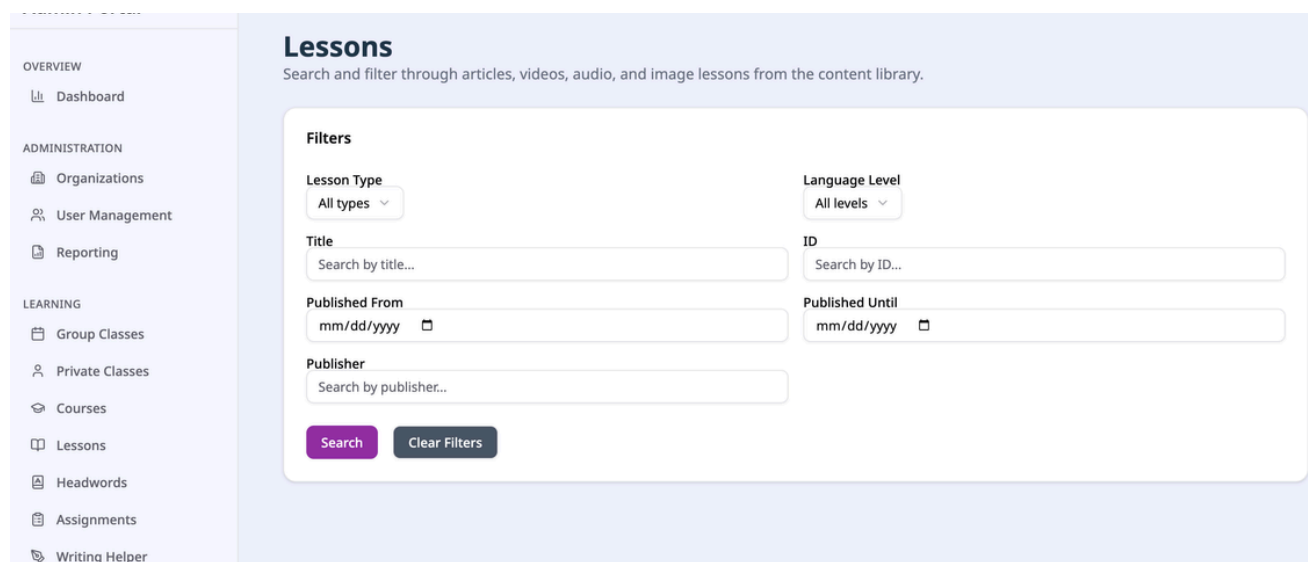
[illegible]

OVERVIEW

Dashboard

ADMINISTRATION

Organizations

User Management

Reporting

LEARNING

Group Classes

Private Classes

Courses

Lessons

Headwords

Assignments

Writing Helper

Lessons

Search and filter through articles, videos, audio, and image lessons from the content library.

Filters

Lesson Type
All types

Language Level
All levels

Title
Search by title...

ID
Search by ID...

Published From
mm/dd/yyyy

Published Until
mm/dd/yyyy

Publisher
Search by publisher...

Search

Clear Filters